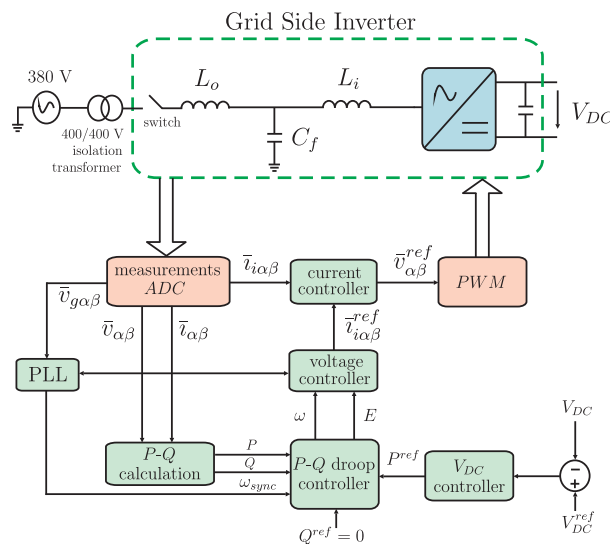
Grid Side Inverter

380 V

400/400 V isolation transformer

switch

$L_o$

$L_i$

$C_f$

$V_{DC}$

measurements $ADC$

$\overline{\imath}_{i\alpha\beta}$

current controller

$\overline{v}_{\alpha\beta}^{ref}$

$PWM$

$\overline{v}_{g\alpha\beta}$

$\overline{v}_{\alpha\beta}$

$\overline{\imath}_{\alpha\beta}$

$\overline{\imath}_{i\alpha\beta}^{ref}$

PLL

voltage controller

$\omega$

$E$

$V_{DC}$

$P$-$Q$ calculation

$P$

$Q$

$\omega_{sync}$

$P$-$Q$ droop controller

$P^{ref}$

$V_{DC}$ controller

$-$

$+$

$V_{DC}^{ref}$

$Q^{ref} = 0$